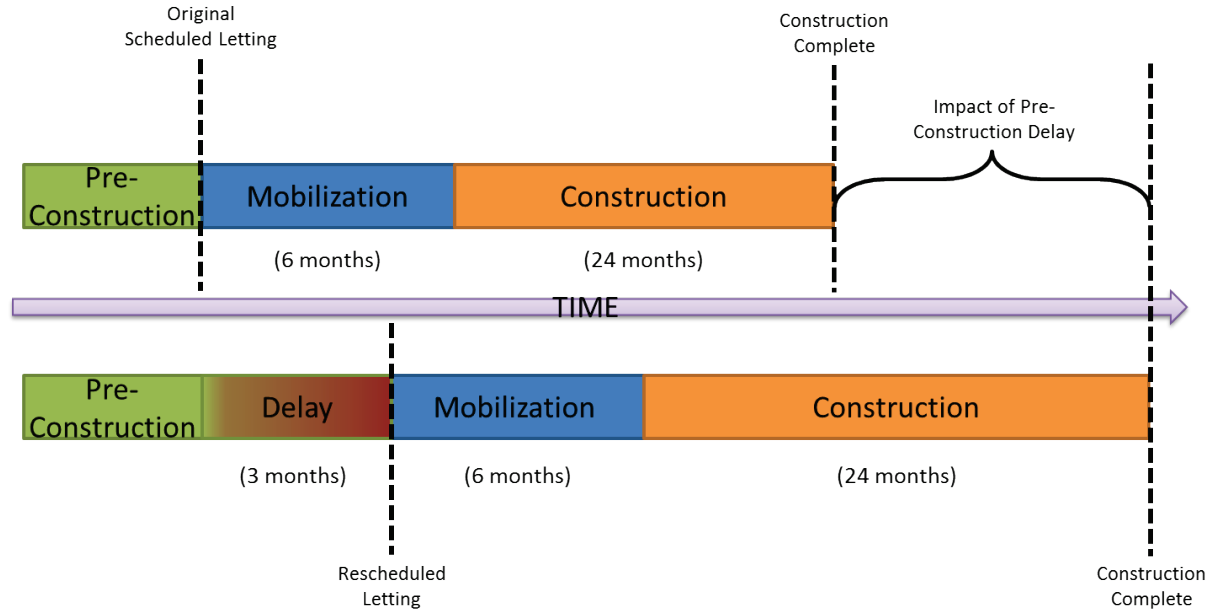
Original Scheduled Letting

Construction Complete

Impact of Pre-Construction Delay

Pre-Construction

Mobilization

Construction

(6 months)

(24 months)

TIME

Pre-Construction

Delay

Mobilization

Construction

(3 months)

(6 months)

(24 months)

Rescheduled Letting

Construction Complete